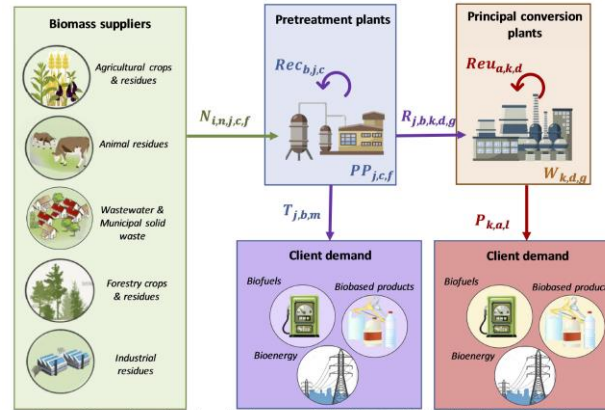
Biomass suppliers

Agricultural crops & residues

Animal residues

Wastewater & Municipal solid waste

Forestry crops & residues

Industrial residues

$N_{i,n,j,c,f}$

Pretreatment plants

$Rec_{b,j,c}$

$PP_{j,c,f}$

$R_{j,b,k,d,g}$

Principal conversion plants

$Reu_{a,k,d}$

$W_{k,d,g}$

$T_{j,b,m}$

$P_{k,a,l}$

Client demand

Biofuels

Biobased products

Bioenergy

Client demand

Biofuels

Biobased products

Bioenergy